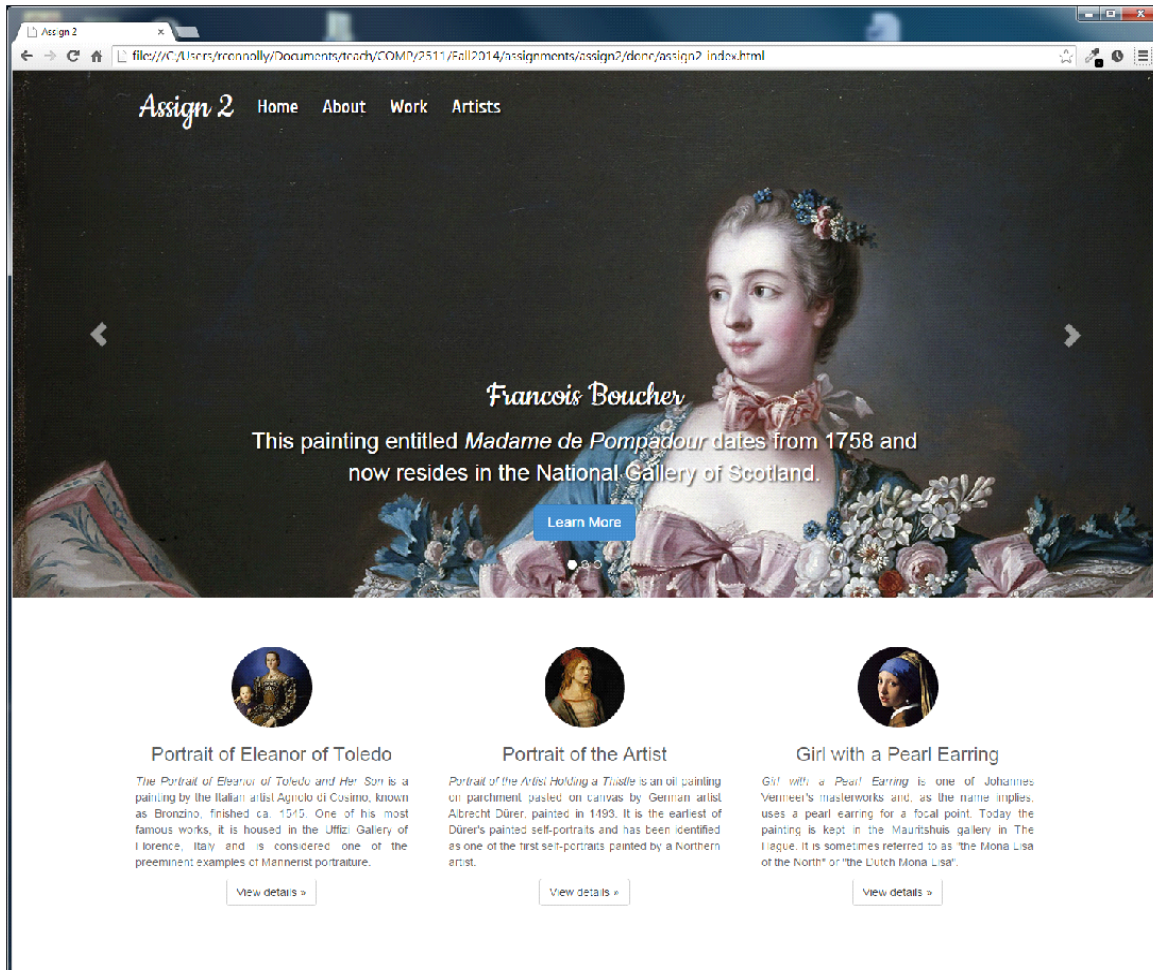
Assign 2

file:///C:/Users/rconnolly/Documents/teach/COMP/3511/Fall2014/assignments/assign2/done/assign2-index.html

Assign 2 Home About Work Artists

Francois Boucher

This painting entitled *Madame de Pompadour* dates from 1758 and now resides in the National Gallery of Scotland.

Learn More

Portrait of Eleanor of Toledo

*The Portrait of Eleanor of Toledo and Her Son* is a painting by the Italian artist Agnolo di Cosimo, known as Bronzino, finished ca. 1545. One of his most famous works, it is housed in the Uffizi Gallery of Florence, Italy and is considered one of the preeminent examples of Mannerist portraiture.

View details »

Portrait of the Artist

*Portrait of the Artist Holding a Thistle* is an oil painting on parchment pasted on canvas by German artist Albrecht Dürer, painted in 1493. It is the earliest of Dürer's painted self-portraits and has been identified as one of the first self-portraits painted by a Northern artist.

View details »

Girl with a Pearl Earring

*Girl with a Pearl Earring* is one of Johannes Vermeer's masterworks and, as the name implies, uses a pearl earring for a focal point. Today the painting is kept in the Mauritshuis gallery in The Hague. It is sometimes referred to as "the Mona Lisa of the North" or "the Dutch Mona Lisa".

View details »